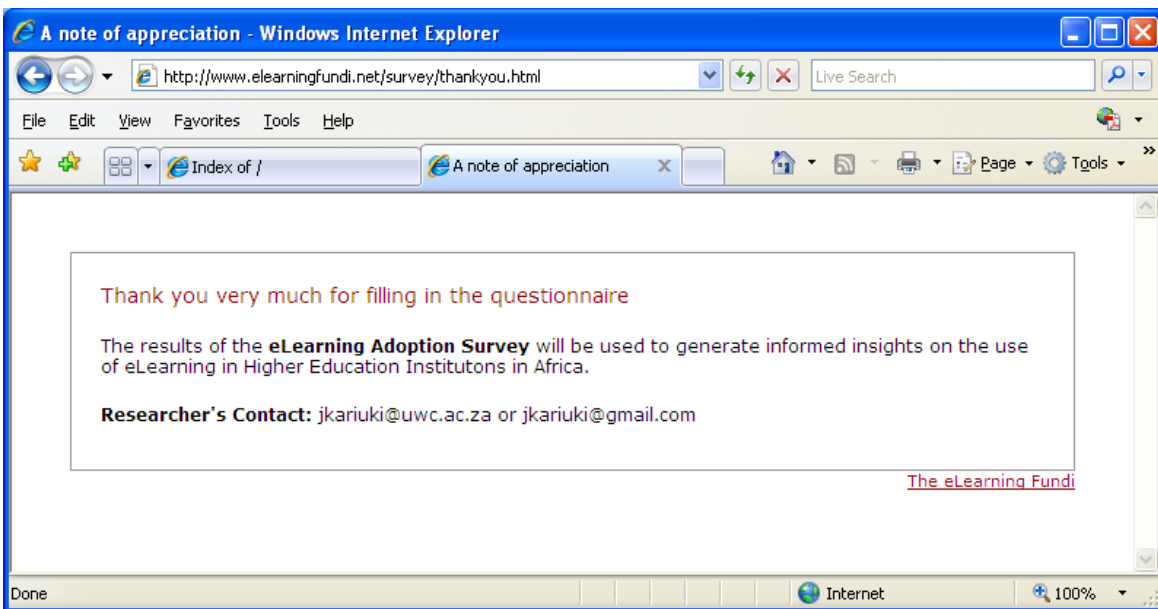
A note of appreciation - Windows Internet Explorer

http://www.elearningfundi.net/survey/thankyou.html

Live Search

File Edit View Favorites Tools Help

Index of /

A note of appreciation

Page Tools

Thank you very much for filling in the questionnaire

The results of the **eLearning Adoption Survey** will be used to generate informed insights on the use of eLearning in Higher Education Institutons in Africa.

**Researcher's Contact:** jkariuki@uwc.ac.za or jkariuki@gmail.com

The eLearning Fundi

Done

Internet

100%